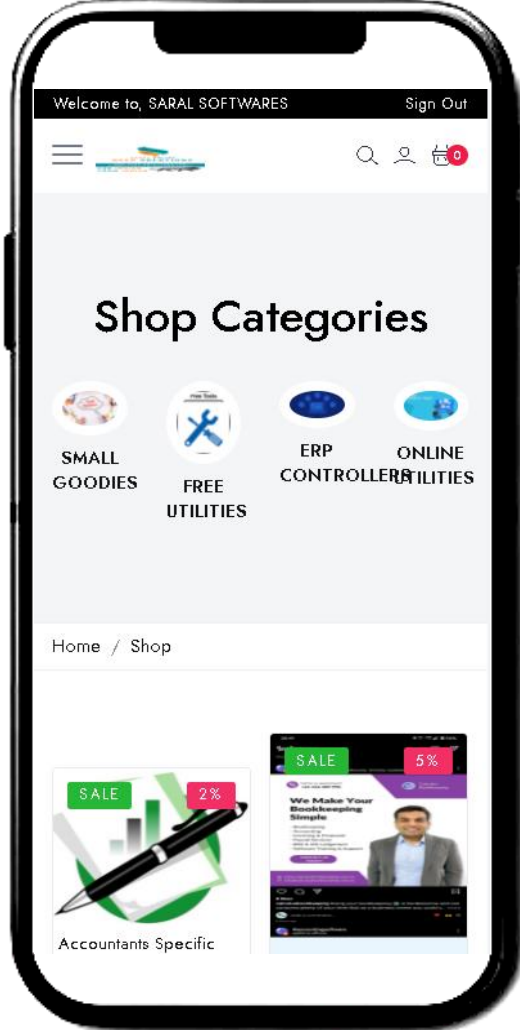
Welcome to, SARAL SOFTWARES

Sign Out

0

Shop Categories

SMALL GOODIES

Free Tools

FREE UTILITIES

ERP CONTROLLERS

ONLINE UTILITIES

Home / Shop

SALE

2%

Accountants Specific

SALE

5%

We Make Your Bookkeeping Simple